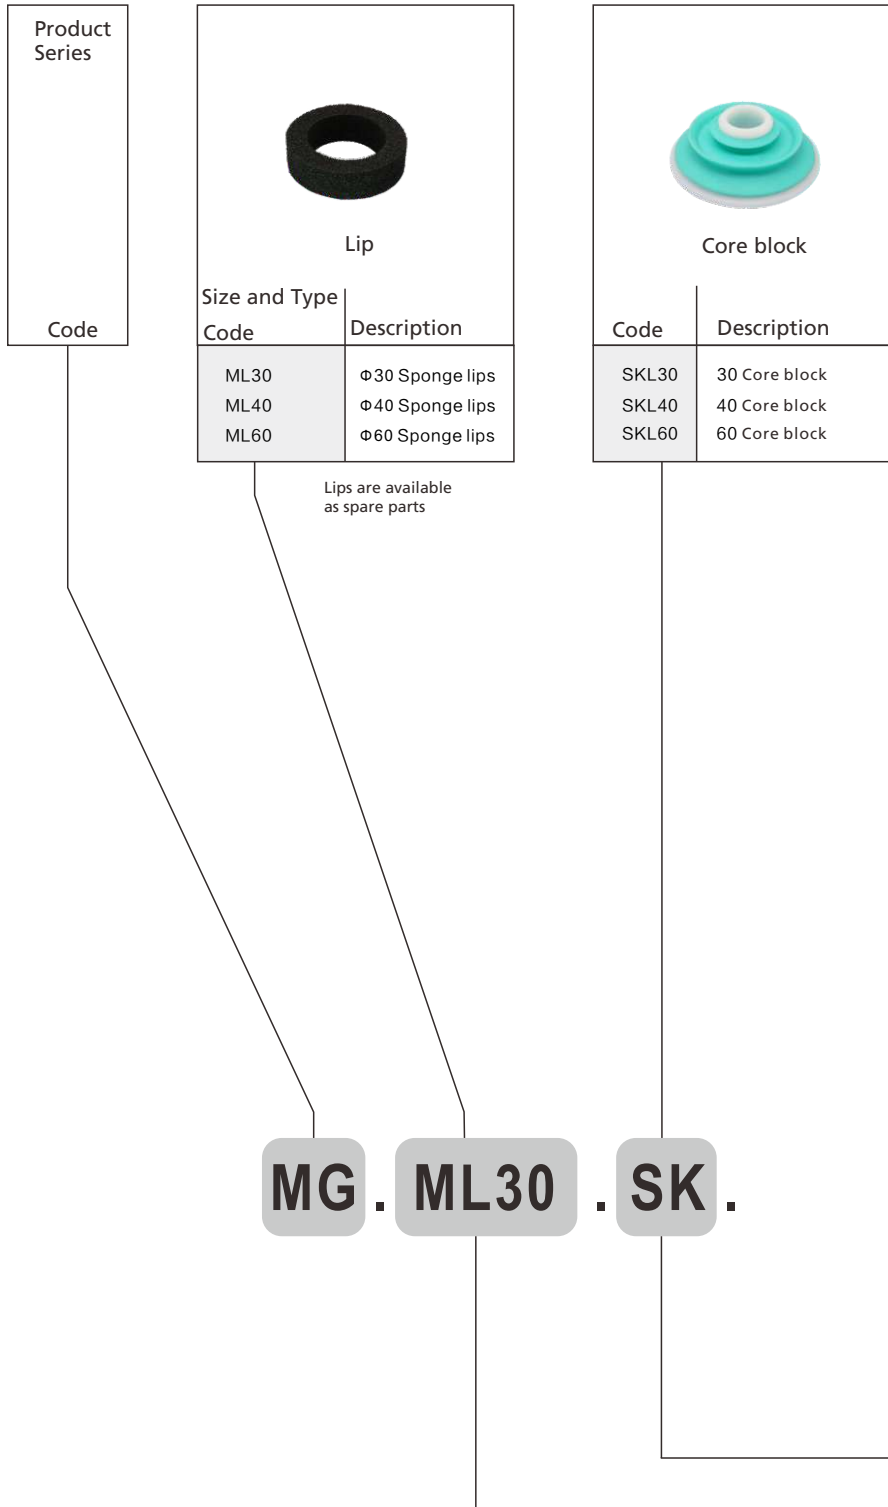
Product Series

Code

Lip

| Size and Type Code | Description |
|---|---|
| ML30 | Φ30 Sponge lips |
| ML40 | Φ40 Sponge lips |
| ML60 | Φ60 Sponge lips |

Lips are available as spare parts

Core block

| Code | Description |
|---|---|
| SKL30 | 30 Core block |
| SKL40 | 40 Core block |
| SKL60 | 60 Core block |

MG . ML30 . SK .